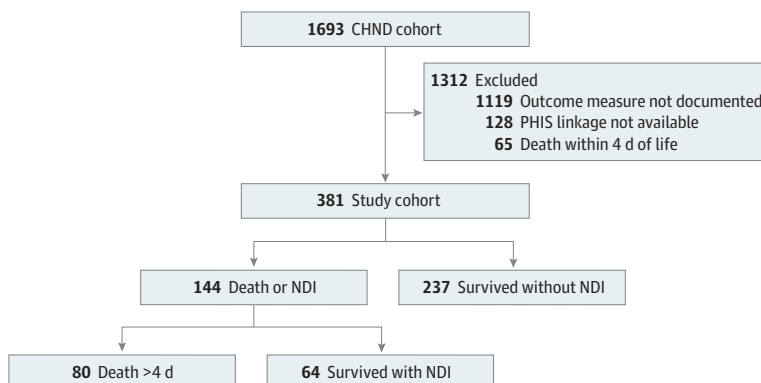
1693 CHND cohort

1312 Excluded
1119 Outcome measure not documented
128 PHIS linkage not available
65 Death within 4 d of life

381 Study cohort

144 Death or NDI

237 Survived without NDI

80 Death >4 d

64 Survived with NDI